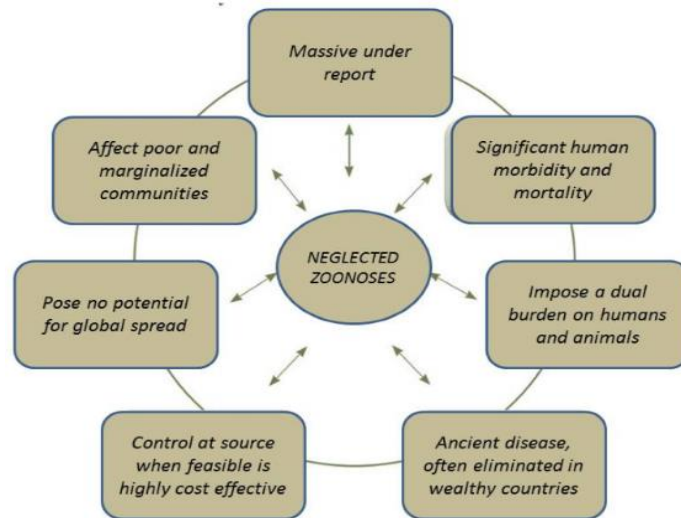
NEGLECTED ZOONOSES

Massive under report

Significant human morbidity and mortality

Impose a dual burden on humans and animals

Ancient disease, often eliminated in wealthy countries

Control at source when feasible is highly cost effective

Pose no potential for global spread

Affect poor and marginalized communities